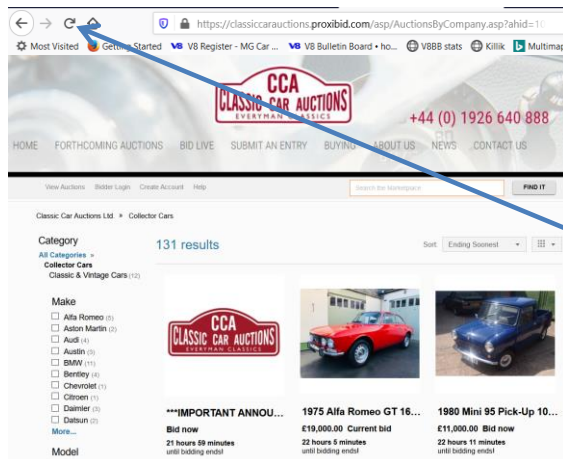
https://classiccarauctions.proxibid.com/asp/AuctionsByCompany.asp?ahid=1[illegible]

Most Visited  Getting Started  V8 Register - MG Car ...  V8 Bulletin Board • ho...  V8BB stats  Killik  Multimap

CCA
CLASSIC CAR AUCTIONS
EVERYMAN CLASSICS

+44 (0) 1926 640 888

HOME  FORTHCOMING AUCTIONS  BID LIVE  SUBMIT AN ENTRY  BUYING  ABOUT US  NEWS  CONTACT US

View Auctions  Bidder Login  Create Account  Help

Search the Marketplace  FIND IT

Classic Car Auctions Ltd. ► Collector Cars

Category
All Categories »
Collector Cars
Classic & Vintage Cars (12)

131 results

Sort: Ending Soonest

Make
Alfa Romeo (5)
Aston Martin (2)
Audi (4)
Austin (5)
BMW (11)
Bentley (4)
Chevrolet (1)
Citroen (1)
Daimler (3)
Datsun (2)
More...

Model

CCA
CLASSIC CAR AUCTIONS
EVERYMAN CLASSICS

***IMPORTANT ANNOU...
Bid now
21 hours 59 minutes
until bidding ends!

1975 Alfa Romeo GT 16...
£19,000.00 Current bid
22 hours 5 minutes
until bidding ends!

1980 Mini 95 Pick-Up 10...
£11,000.00 Bid now
22 hours 11 minutes
until bidding ends!